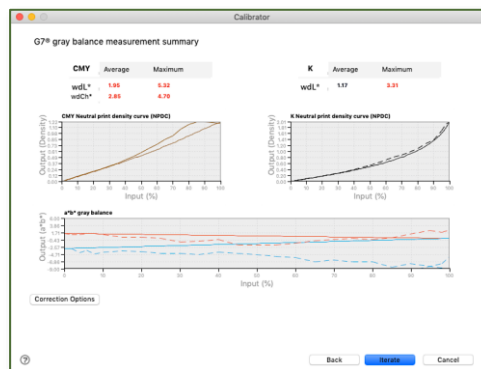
Calibrator

G7® gray balance measurement summary

| CMY | Average | Maximum |
|---|---|---|
| wdL* | 1.95 | 5.32 |
| wdCh* | 2.85 | 4.70 |

| K | Average | Maximum |
|---|---|---|
| wdL* | 1.17 | 3.31 |

CMY Neutral print density curve (NPDC)

Output (Density)

0 10 20 30 40 50 60 70 80 90 100

Input (%)

K Neutral print density curve (NPDC)

Output (Density)

0 10 20 30 40 50 60 70 80 90 100

Input (%)

a*b* gray balance

Output (a*b*)

0 10 20 30 40 50 60 70 80 90 100

Input (%)

Correction Options

?

Back

Iterate

Cancel